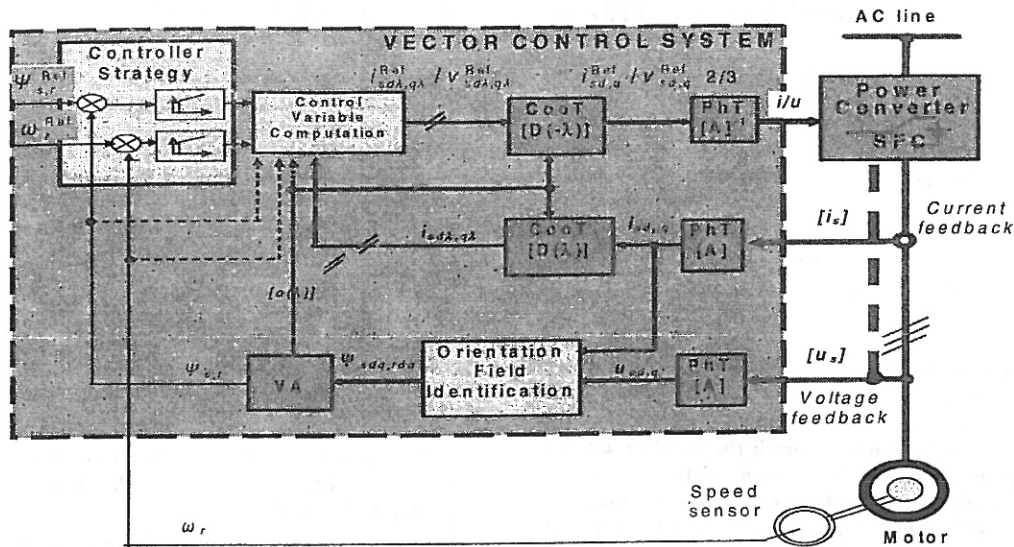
AC line

VECTOR CONTROL SYSTEM

Controller Strategy

$\psi_{s,r}^{Ref}$

$\omega_r^{Ref}$

Control Variable Computation

$i_{sd\lambda,q\lambda}^{Ref} / v_{sd\lambda,q\lambda}^{Ref}$

CooT $[D(-\lambda)]$

$i_{sd,q}^{Ref} / v_{sd,q}^{Ref}$ 2/3

PhT $[A]^{-1}$

i/u

Power Converter

SFC

$i_{sd\lambda,q\lambda}$

CooT $[D(\lambda)]$

$i_{sd,q}$

PhT $[A]$

$[i_s]$

Current feedback

$[\sigma(\lambda)]$

$\psi_{s,r}$

VA

$\psi_{sdq,rdq}$

Orientation Field Identification

$u_{sd,q}$

PhT $[A]$

$[u_s]$

Voltage feedback

Speed sensor

$\omega_r$

Motor